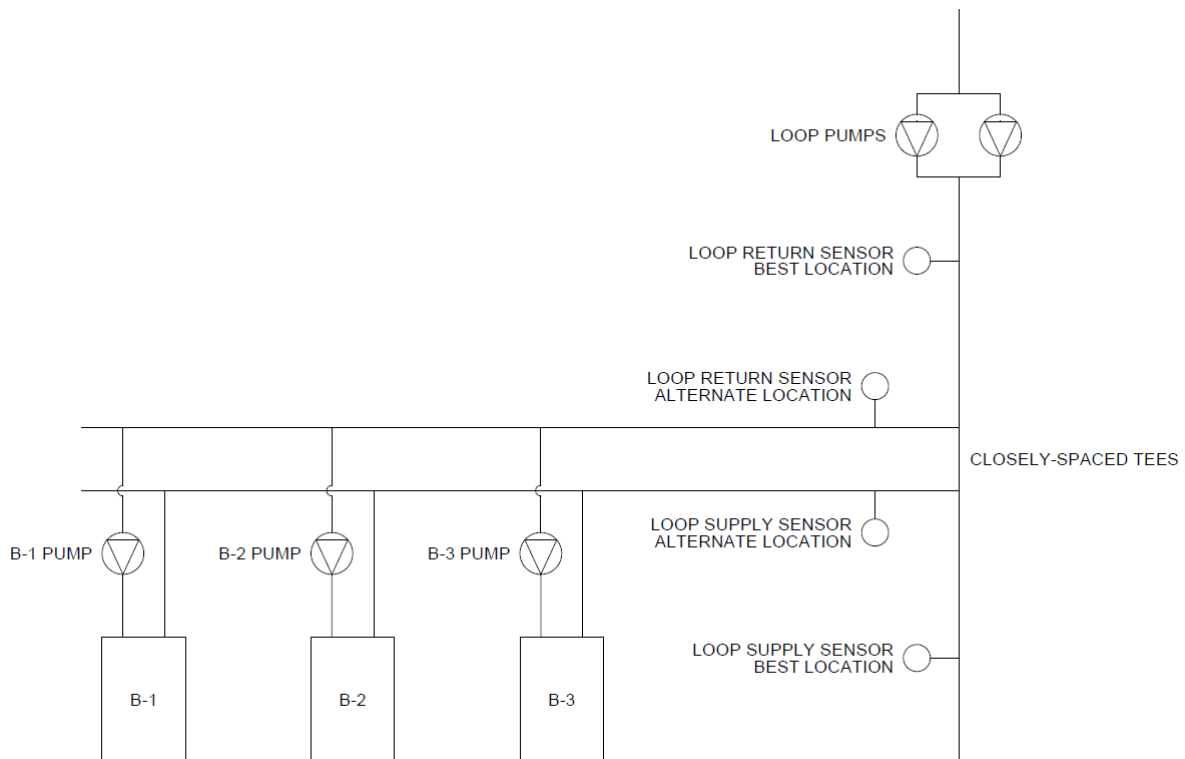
LOOP PUMPS

LOOP RETURN SENSOR
BEST LOCATION

LOOP RETURN SENSOR
ALTERNATE LOCATION

CLOSELY-SPACED TEES

B-1 PUMP

B-2 PUMP

B-3 PUMP

LOOP SUPPLY SENSOR
ALTERNATE LOCATION

LOOP SUPPLY SENSOR
BEST LOCATION

B-1

B-2

B-3